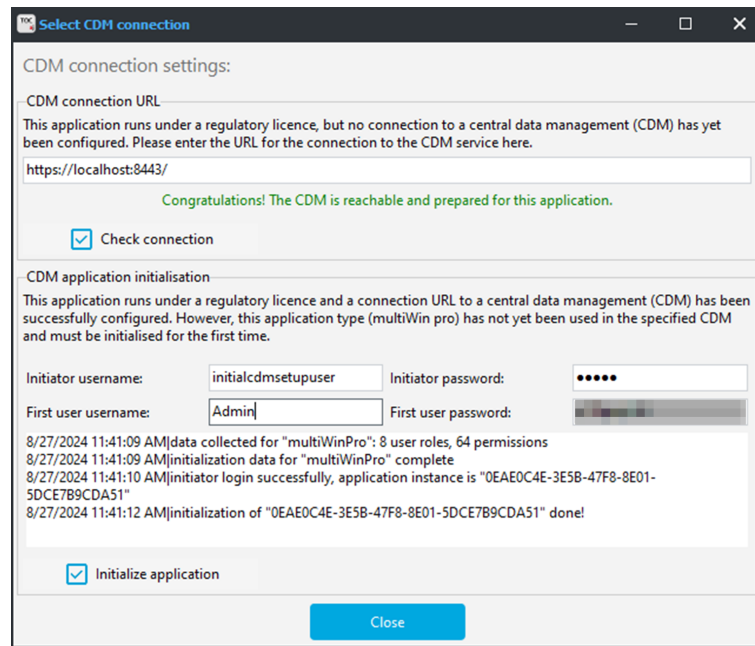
Select CDM connection

CDM connection settings:

CDM connection URL

This application runs under a regulatory licence, but no connection to a central data management (CDM) has yet been configured. Please enter the URL for the connection to the CDM service here.

https://localhost:8443/

Congratulations! The CDM is reachable and prepared for this application.

Check connection

CDM application initialisation

This application runs under a regulatory licence and a connection URL to a central data management (CDM) has been successfully configured. However, this application type (multiWin pro) has not yet been used in the specified CDM and must be initialised for the first time.

Initiator username: initialcdmsetupuser
Initiator password: •••••
First user username: Admin
First user password: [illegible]

8/27/2024 11:41:09 AM|data collected for "multiWinPro": 8 user roles, 64 permissions
8/27/2024 11:41:09 AM|initialization data for "multiWinPro" complete
8/27/2024 11:41:10 AM|initiator login successfully, application instance is "0EAE0C4E-3E5B-47F8-8E01-5DCE7B9CDA51"
8/27/2024 11:41:12 AM|initialization of "0EAE0C4E-3E5B-47F8-8E01-5DCE7B9CDA51" done!

Initialize application

Close